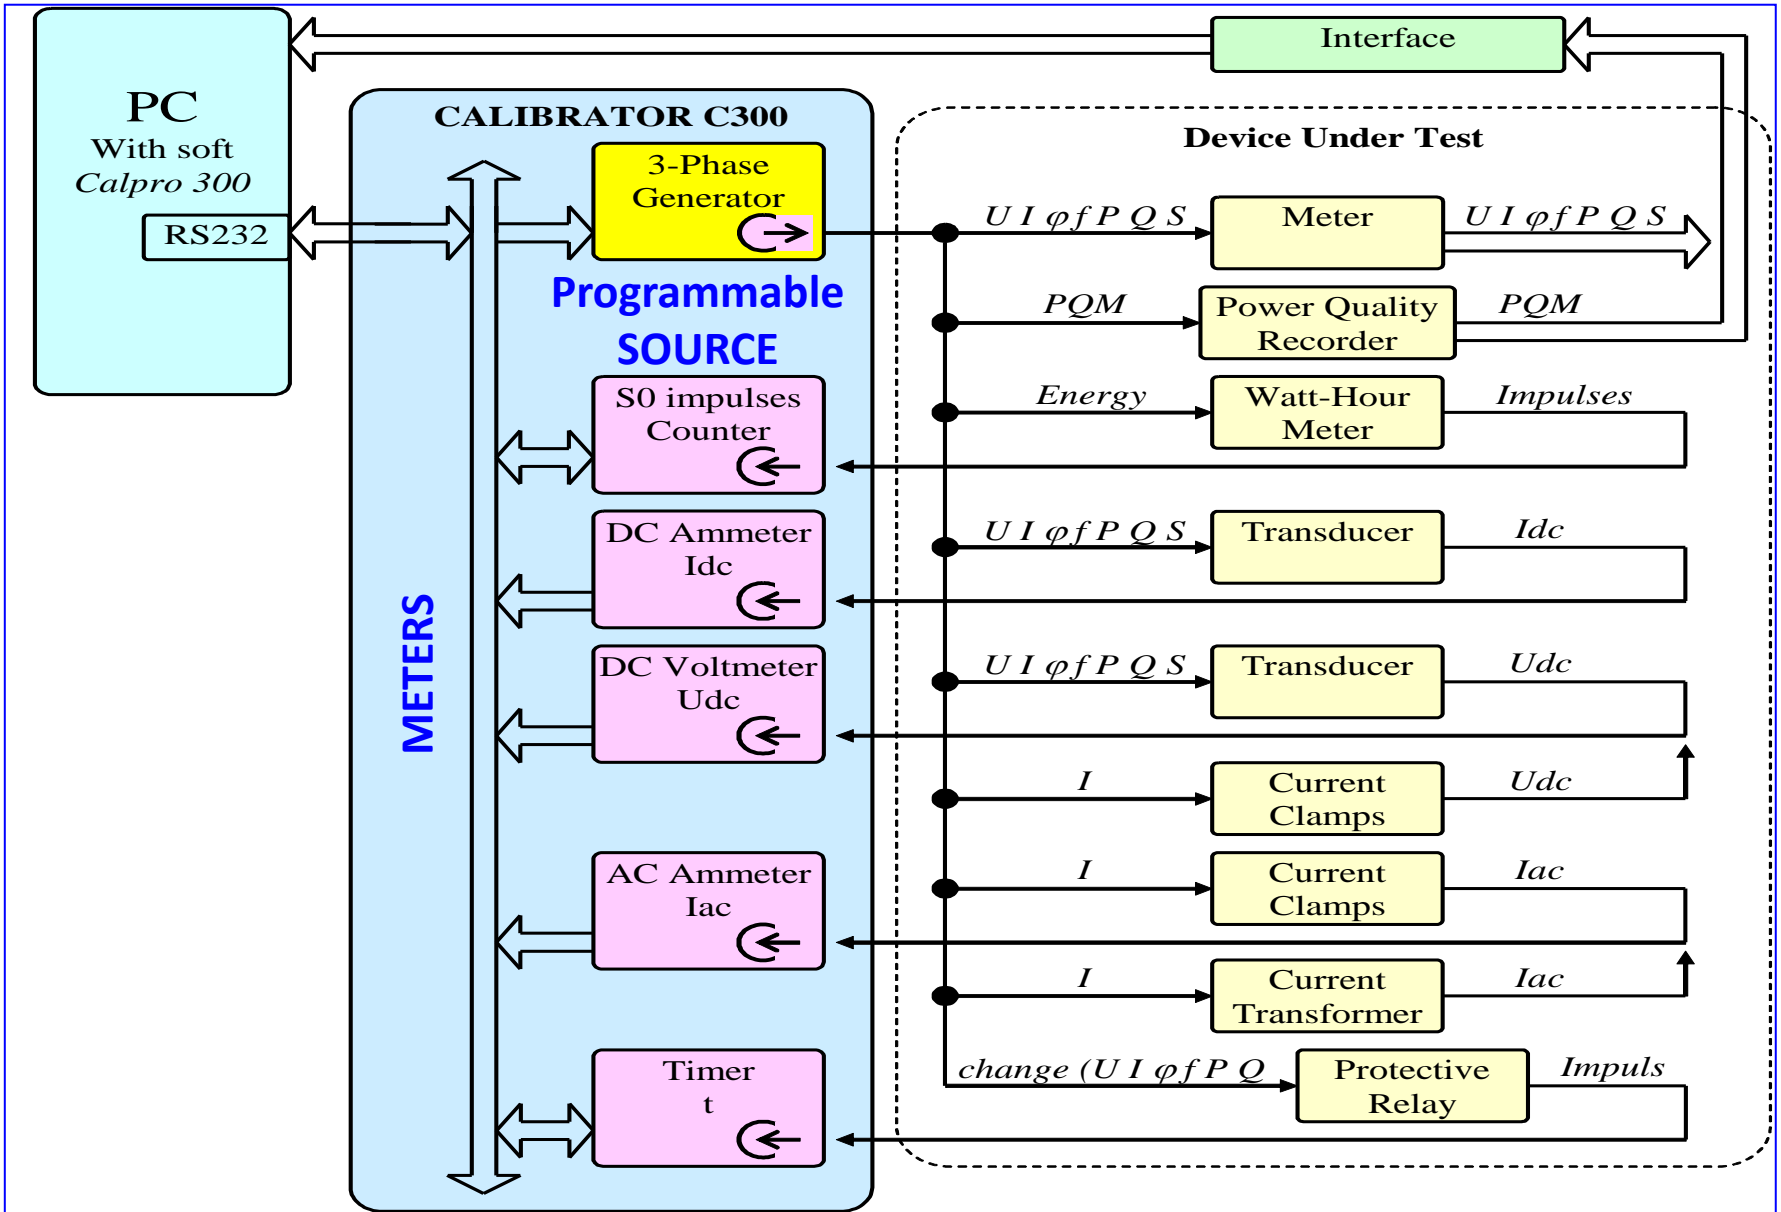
Interface

PC
With soft
Calpro 300
RS232

CALIBRATOR C300

3-Phase
Generator

Programmable
SOURCE

S0 impulses
Counter

DC Ammeter
Idc

DC Voltmeter
Udc

METERS

AC Ammeter
Iac

Timer
t

Device Under Test

$U\ I\ \varphi\ f\ P\ Q\ S$
Meter
$U\ I\ \varphi\ f\ P\ Q\ S$

$PQM$
Power Quality
Recorder
$PQM$

Energy
Watt-Hour
Meter
Impulses

$U\ I\ \varphi\ f\ P\ Q\ S$
Transducer
Idc

$U\ I\ \varphi\ f\ P\ Q\ S$
Transducer
Udc

I
Current
Clamps
Udc

I
Current
Clamps
Iac

I
Current
Transformer
Iac

change ($U\ I\ \varphi\ f\ P\ Q$
Protective
Relay
Impuls